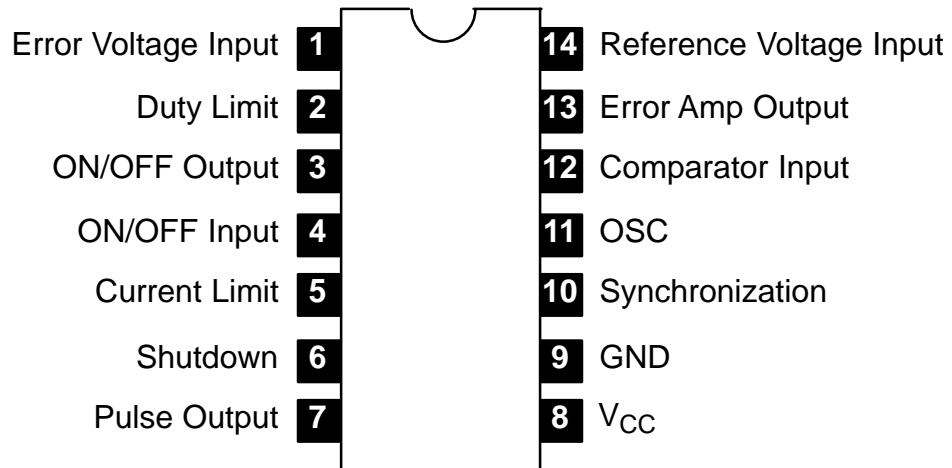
Error Voltage Input 1
Duty Limit 2
ON/OFF Output 3
ON/OFF Input 4
Current Limit 5
Shutdown 6
Pulse Output 7

14 Reference Voltage Input
13 Error Amp Output
12 Comparator Input
11 OSC
10 Synchronization
9 GND
8 $V_{CC}$